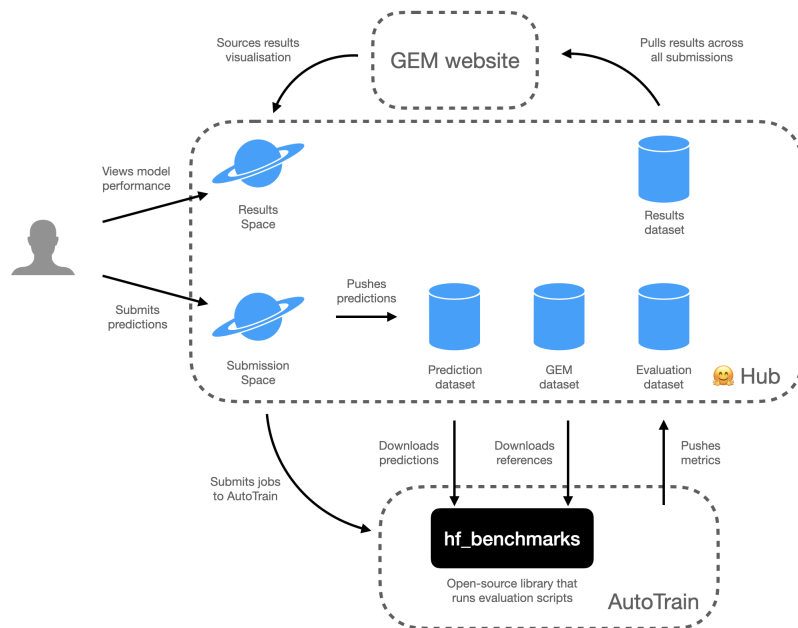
GEM website

Sources results visualisation

Pulls results across all submissions

Views model performance

Results Space

Results dataset

Submits predictions

Pushes predictions

Submission Space

Prediction dataset

GEM dataset

Evaluation dataset

🤗 Hub

Submits jobs to AutoTrain

Downloads predictions

Downloads references

Pushes metrics

hf_benchmarks

Open-source library that runs evaluation scripts

AutoTrain